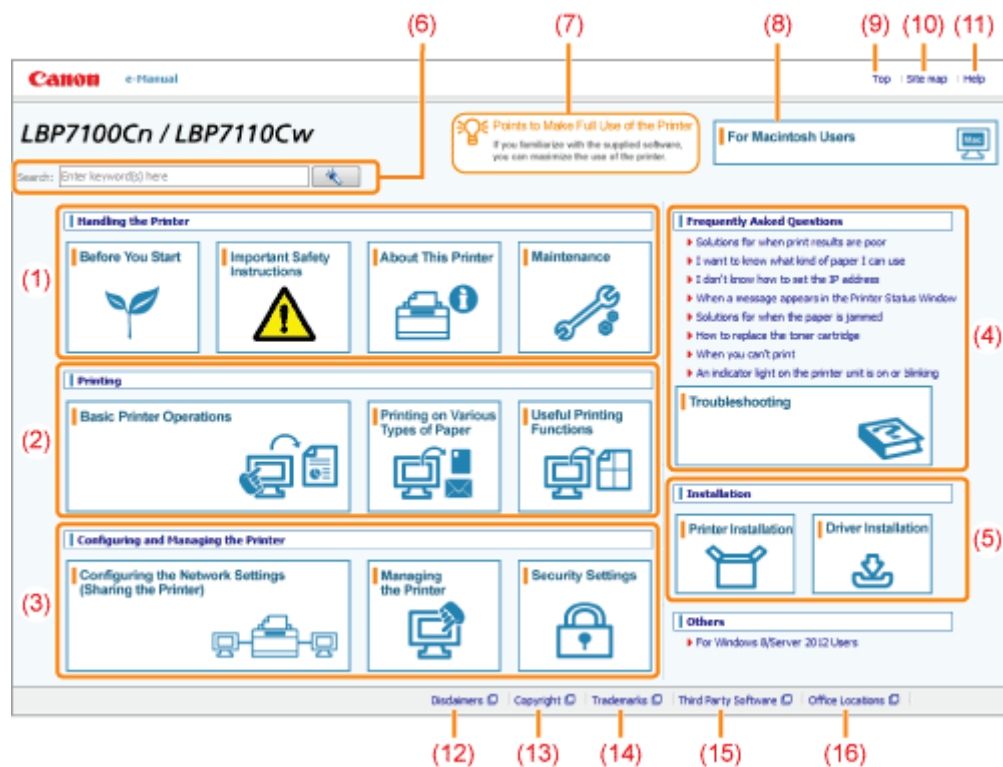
(6) (7) (8) (9) (10) (11)

Canon e-Manual

Top | Site map | Help

LBP7100Cn / LBP7110Cw

Points to Make Full Use of the Printer
If you familiarize with the supplied software, you can maximize the use of the printer.

For Macintosh Users

Mac

Search: Enter keyword(s) here

(1)

Handling the Printer

Before You Start

Important Safety Instructions

About This Printer

Maintenance

(2)

Printing

Basic Printer Operations

Printing on Various Types of Paper

Useful Printing Functions

(3)

Configuring and Managing the Printer

Configuring the Network Settings (Sharing the Printer)

Managing the Printer

Security Settings

Frequently Asked Questions

Solutions for when print results are poor

I want to know what kind of paper I can use

I don't know how to set the IP address

When a message appears in the Printer Status Window

Solutions for when the paper is jammed

How to replace the toner cartridge

When you can't print

An indicator light on the printer unit is on or blinking

(4)

Troubleshooting

Installation

Printer Installation

Driver Installation

(5)

Others

For Windows 8/Server 2012 Users

Disclaimers | Copyright | Trademarks | Third Party Software | Office Locations

(12) (13) (14) (15) (16)